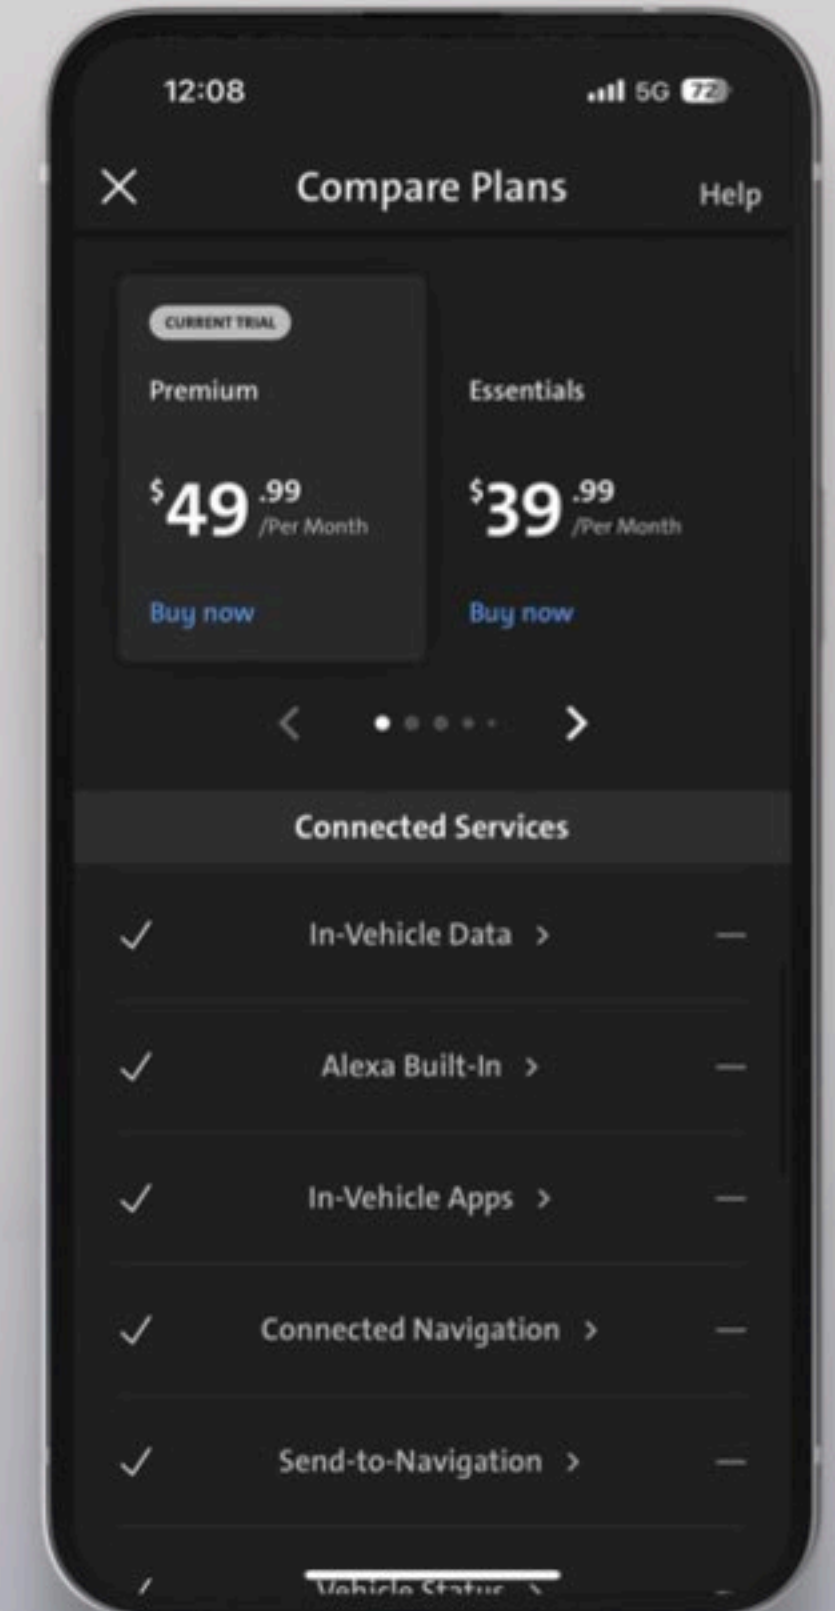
12:08

5G 72

Compare Plans

Help

CURRENT TRIAL

Premium

$\$49^{.99}$ /Per Month

Buy now

Essentials

$\$39^{.99}$ /Per Month

Buy now

Connected Services

✓ In-Vehicle Data > —

✓ Alexa Built-In > —

✓ In-Vehicle Apps > —

✓ Connected Navigation > —

✓ Send-to-Navigation > —

✓ Vehicle Status > —